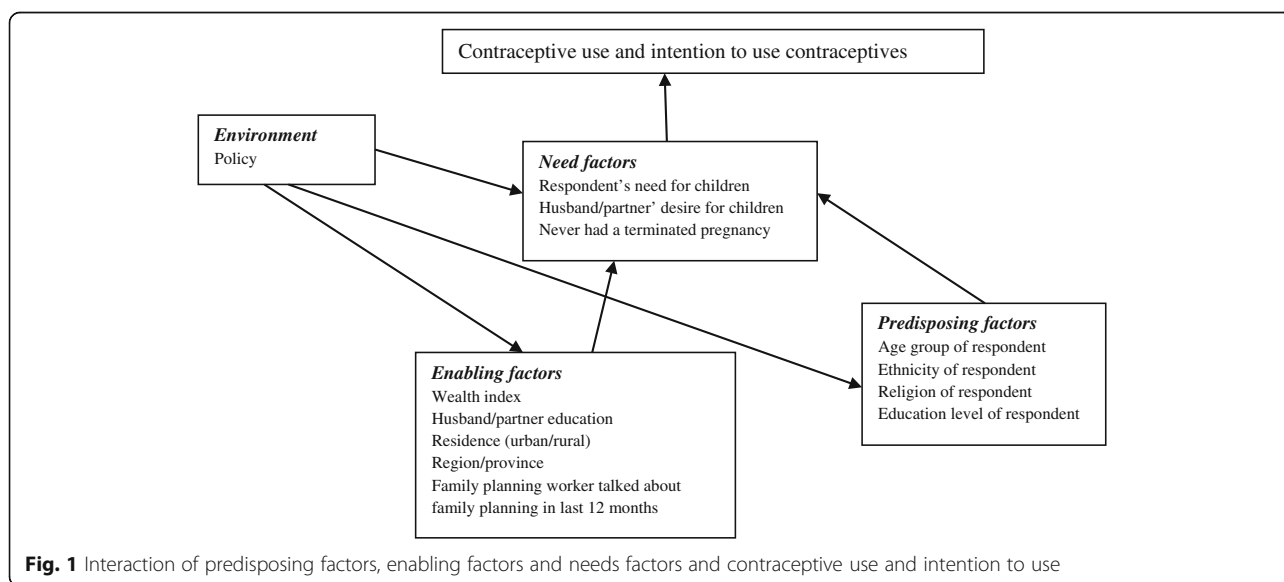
Contraceptive use and intention to use contraceptives

*Environment*
Policy

*Need factors*
Respondent's need for children
Husband/partner' desire for children
Never had a terminated pregnancy

*Predisposing factors*
Age group of respondent
Ethnicity of respondent
Religion of respondent
Education level of respondent

*Enabling factors*
Wealth index
Husband/partner education
Residence (urban/rural)
Region/province
Family planning worker talked about family planning in last 12 months

**Fig. 1** Interaction of predisposing factors, enabling factors and needs factors and contraceptive use and intention to use